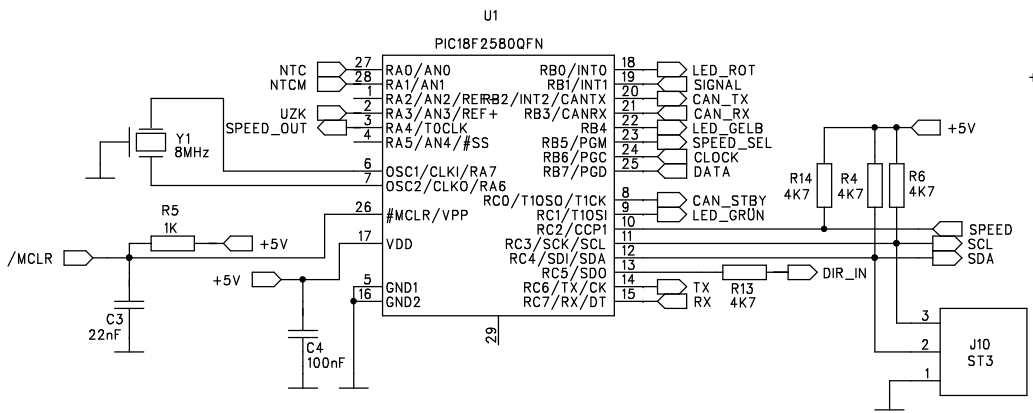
U1
PIC18F2580QFN

NTC 27 RA0/AN0
NTCM 28 RA1/AN1
1 RA2/AN2/REF-
UZK 2 RA3/AN3/REF+
SPEED_OUT 3 RA4/T0CLK
4 RA5/AN4/#SS
Y1 8MHz
6 OSC1/CLKI/RA7
7 OSC2/CLKO/RA6
R5 1K
26 #MCLR/VPP
+5V
/MCLR
17 VDD
C3 22nF
+5V
5 GND1
16 GND2
C4 100nF
29

RB0/INT0 18 LED_ROT
RB1/INT1 19 SIGNAL
RB2/INT2/CANTX 20 CAN_TX
RB3/CANRX 21 CAN_RX
RB4 22 LED_GELB
RB5/PGM 23 SPEED_SEL
RB6/PGC 24 CLOCK
RB7/PGD 25 DATA
RC0/T1OSO/T1CK 8 CAN_STBY
RC1/T1OSI 9 LED_GRÜN
RC2/CCP1 10
RC3/SCK/SCL 11
RC4/SDI/SDA 12
RC5/SDO 13
RC6/TX/CK 14 TX
RC7/RX/DT 15 RX
R13 4K7
DIR_IN

+5V
R14 4K7
R4 4K7
R6 4K7
SPEED
SCL
SDA
3
2
1
J10
ST3